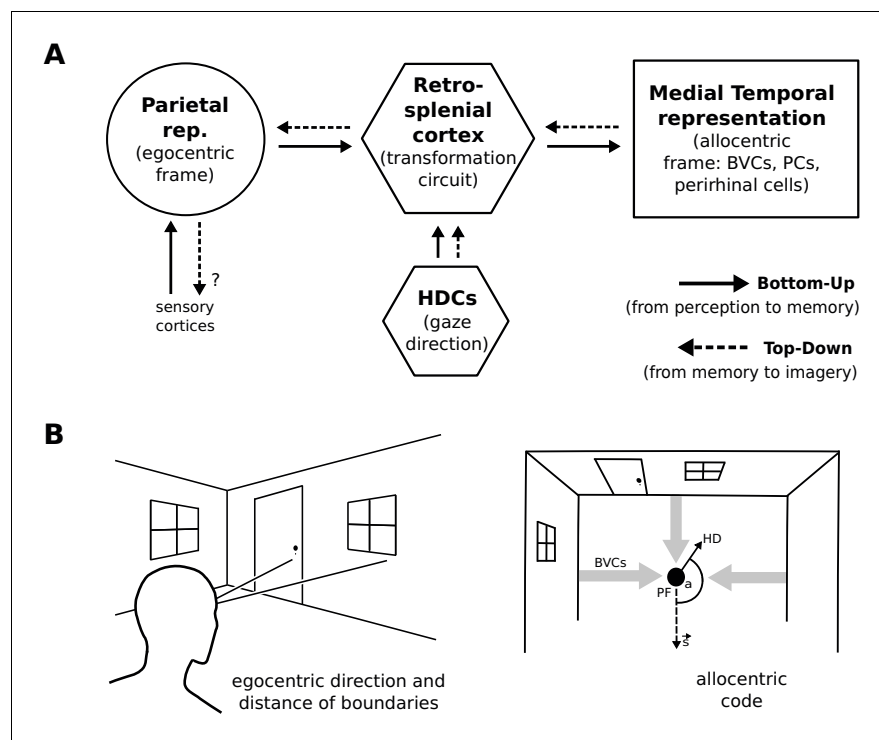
A

Parietal rep. (egocentric frame)

Retro-splenial cortex (transformation circuit)

Medial Temporal representation (allocentric frame: BVCs, PCs, perirhinal cells)

?

sensory cortices

HDCs (gaze direction)

Bottom-Up (from perception to memory)

Top-Down (from memory to imagery)

B

egocentric direction and distance of boundaries

HD

BVCs

PF

a

$\vec{s}$

allocentric code